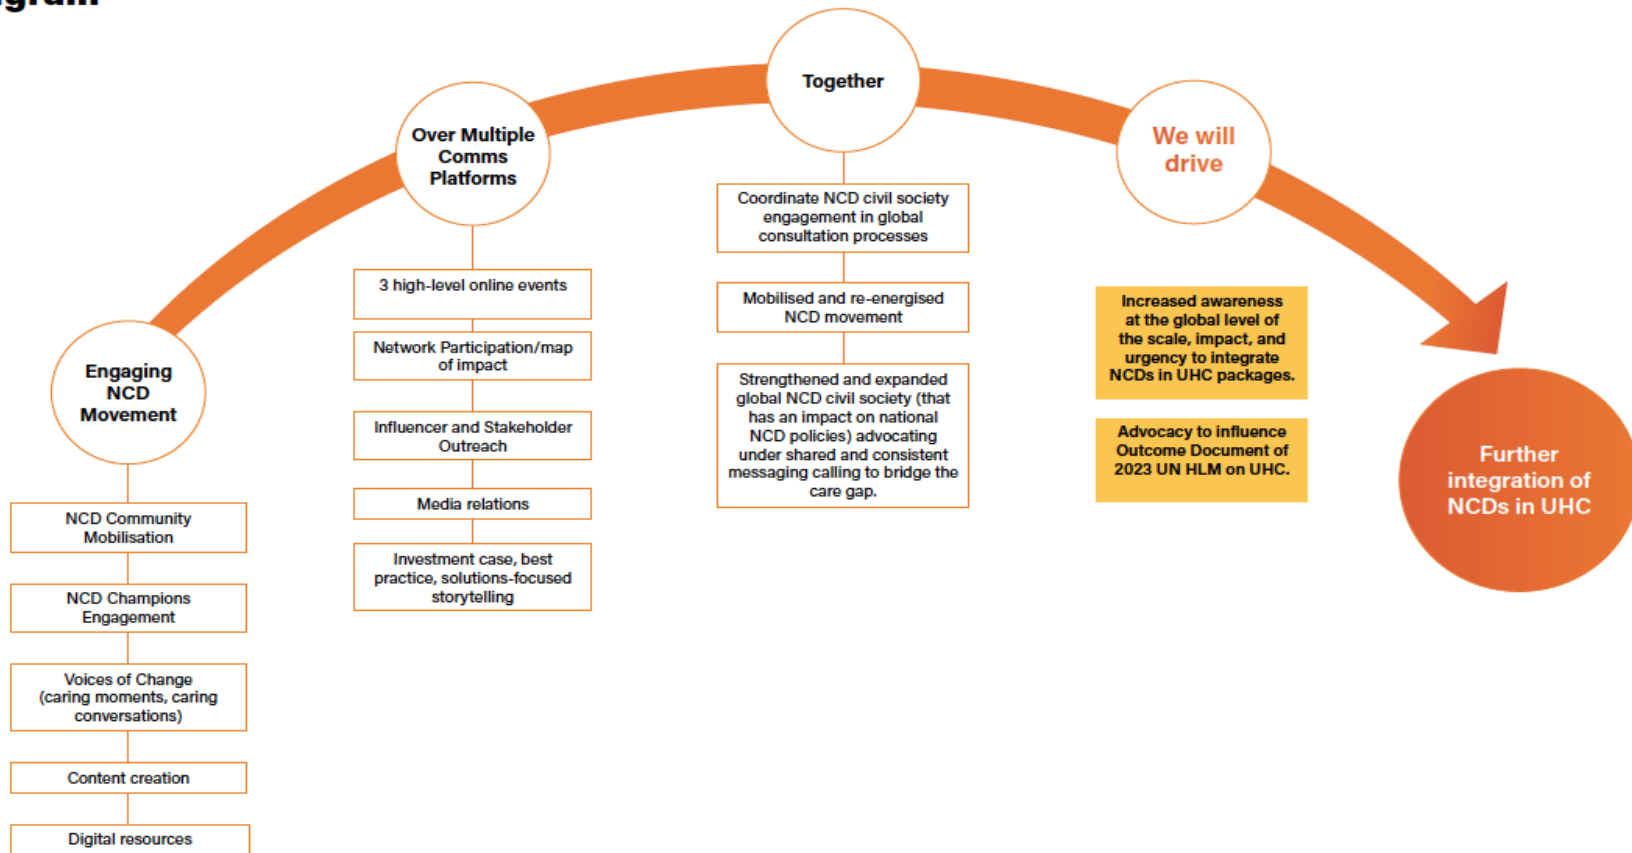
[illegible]gram

Engaging NCD Movement

NCD Community Mobilisation

NCD Champions Engagement

Voices of Change (caring moments, caring conversations)

Content creation

Digital resources

Over Multiple Comms Platforms

3 high-level online events

Network Participation/map of impact

Influencer and Stakeholder Outreach

Media relations

Investment case, best practice, solutions-focused storytelling

Together

Coordinate NCD civil society engagement in global consultation processes

Mobilised and re-energised NCD movement

Strengthened and expanded global NCD civil society (that has an impact on national NCD policies) advocating under shared and consistent messaging calling to bridge the care gap.

We will drive

Increased awareness at the global level of the scale, impact, and urgency to integrate NCDs in UHC packages.

Advocacy to influence Outcome Document of 2023 UN HLM on UHC.

Further integration of NCDs in UHC